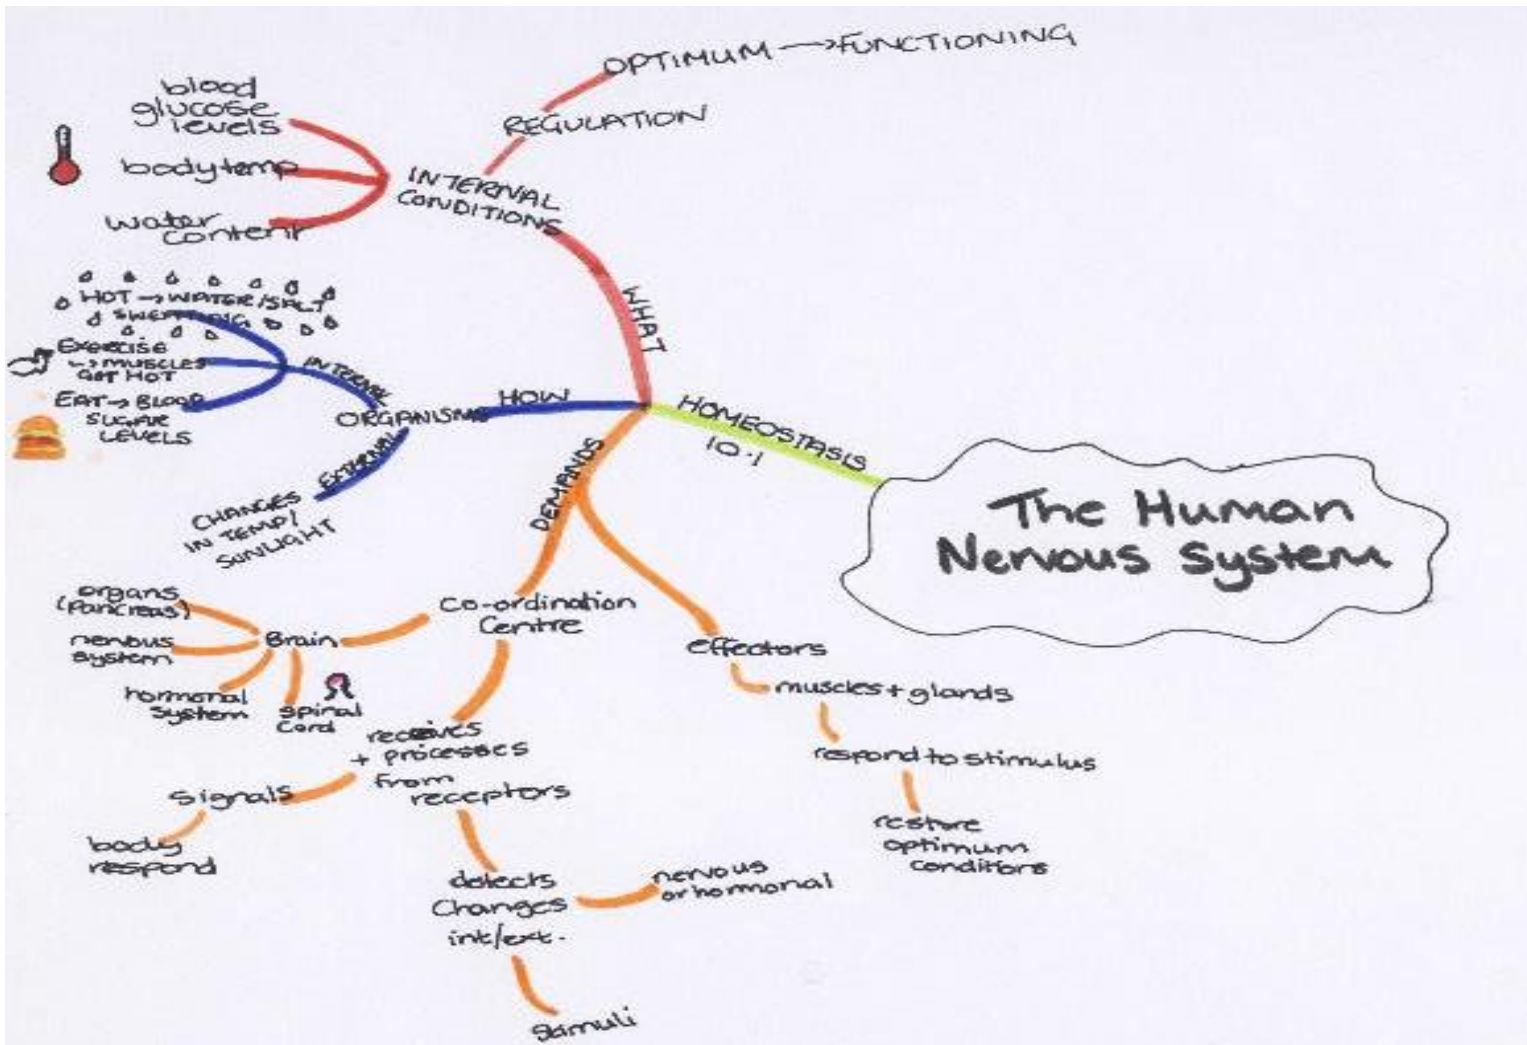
OPTIMUM → FUNCTIONING

REGULATION

blood glucose levels

body temp

water content

INTERNAL CONDITIONS

WHAT

HOT → WATER/SALT SWEATING

EXERCISE → MUSCLES GET HOT

EAT → BLOOD SUGAR LEVELS

INTERNAL

ORGANISMS

HOW

EXTERNAL

CHANGES IN TEMP/ SUNLIGHT

HOMEOSTASIS

10·1

The Human Nervous System

DEMANDS

organs (Pancreas)

nervous system

hormonal system

Brain

spinal cord

Co-ordination Centre

Effectors

muscles + glands

respond to stimulus

restore optimum conditions

receives + processes from receptors

Signals

body respond

detects Changes int/ext.

nervous or hormonal

stimuli